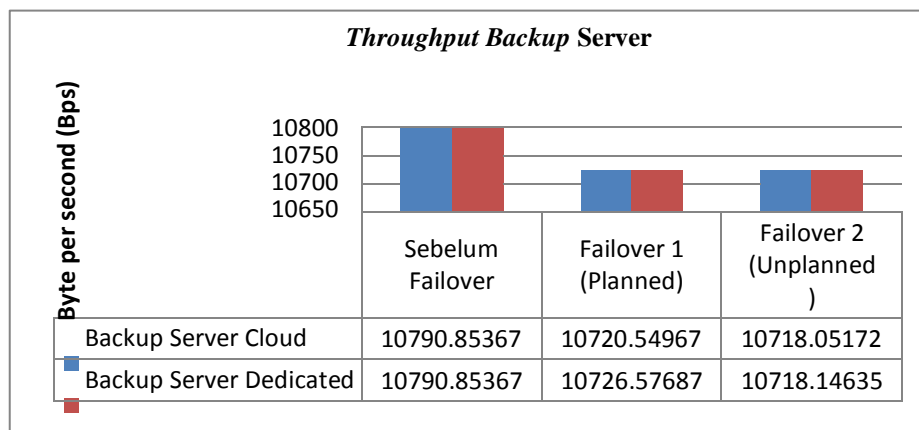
Throughput Backup Server

Byte per second (Bps)

10800
10750
10700
10650

| | Sebelum Failover | Failover 1 (Planned) | Failover 2 (Unplanned ) |
|---|---|---|---|
| Backup Server Cloud | 10790.85367 | 10720.54967 | 10718.05172 |
| Backup Server Dedicated | 10790.85367 | 10726.57687 | 10718.14635 |